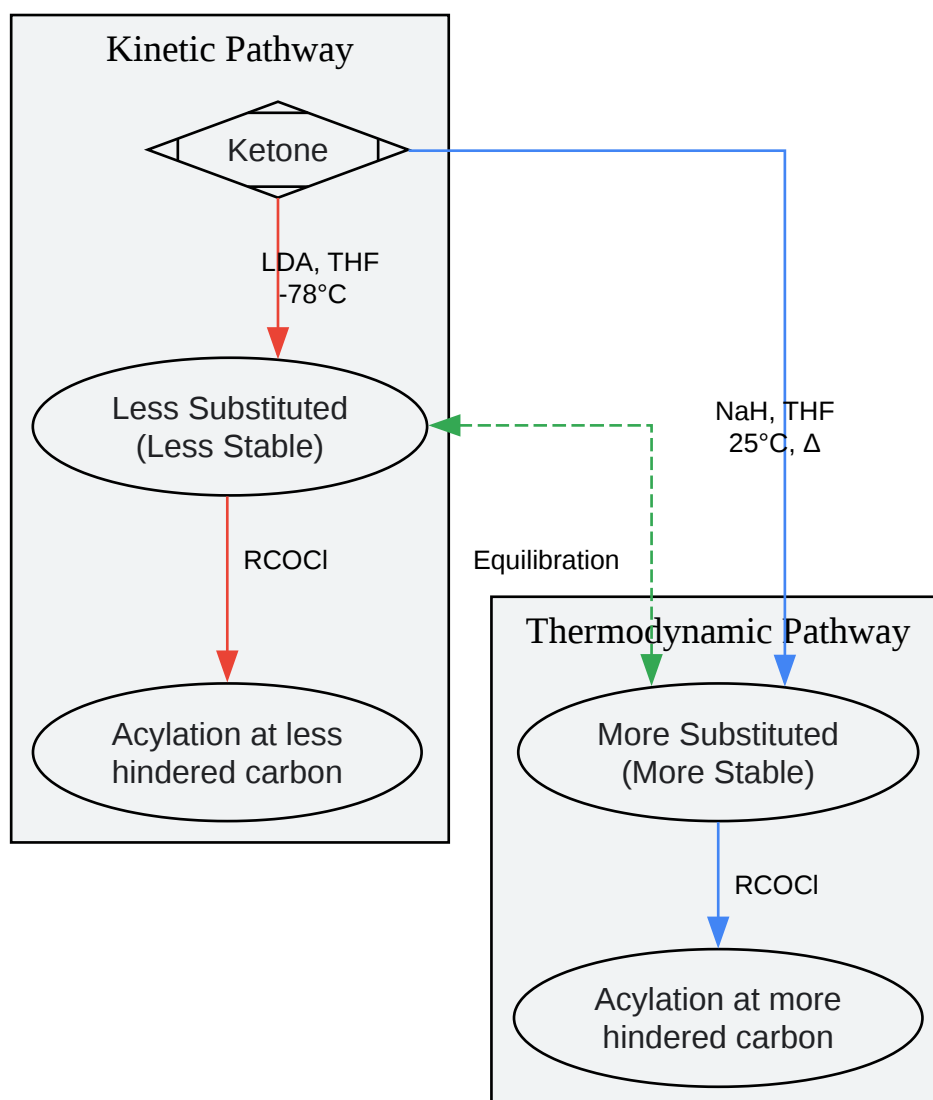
Kinetic Pathway

Ketone

LDA, THF
-78°C

Less Substituted
(Less Stable)

RCOCl

Acylation at less hindered carbon

NaH, THF
25°C, Δ

Equilibration

Thermodynamic Pathway

More Substituted
(More Stable)

RCOCl

Acylation at more hindered carbon